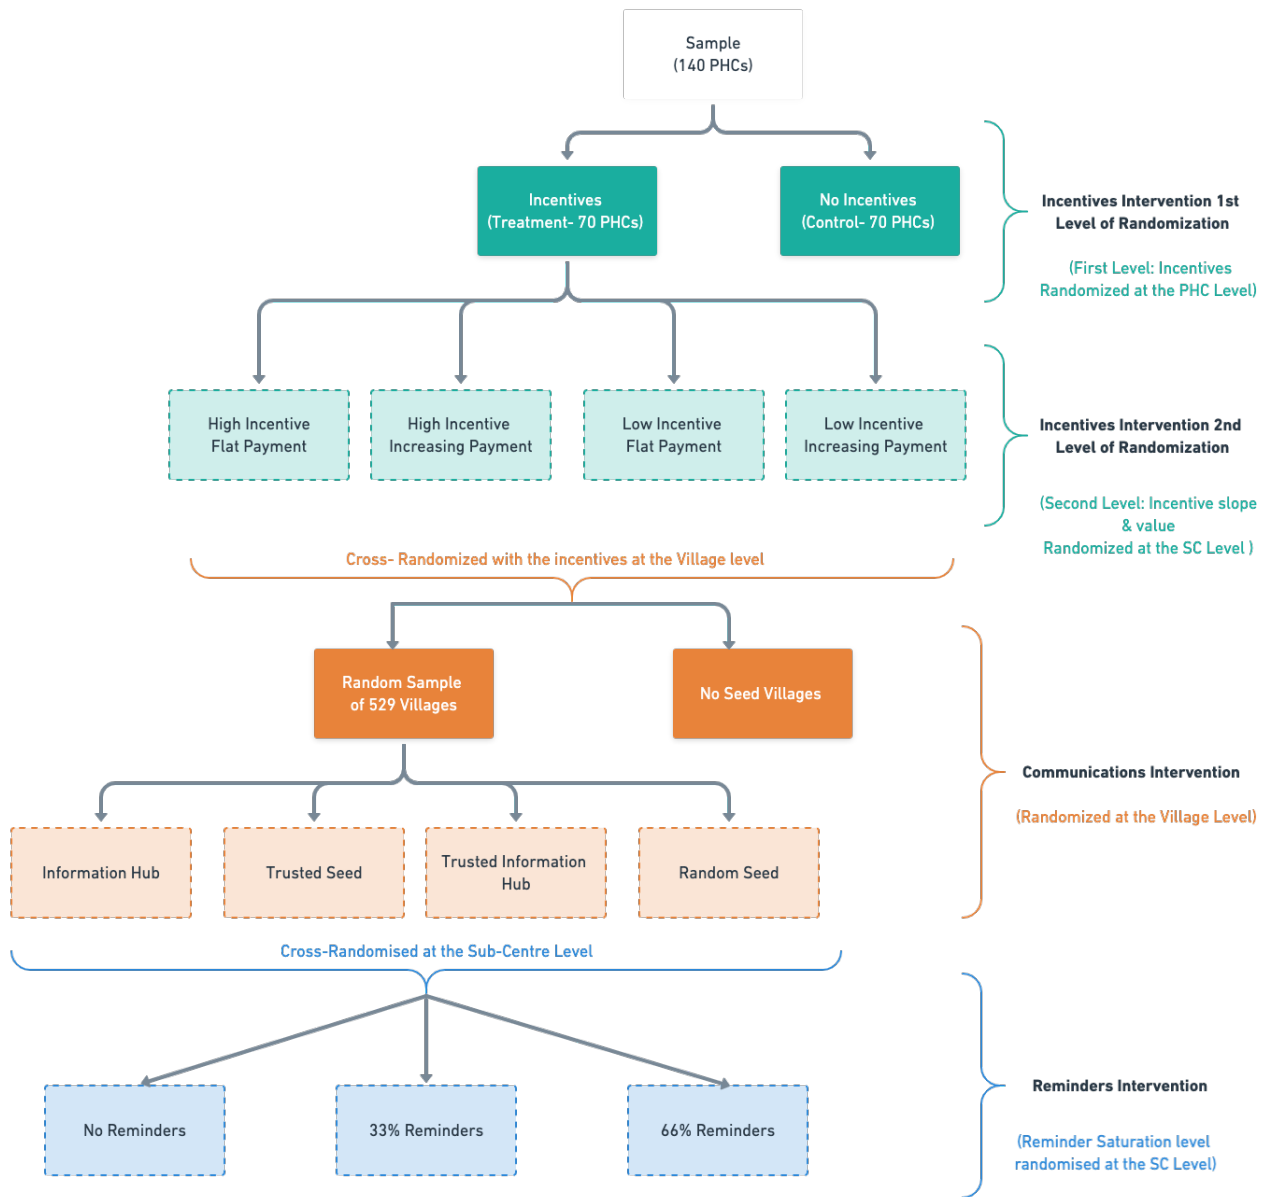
Sample
(140 PHCs)

Incentives
(Treatment- 70 PHCs)

No Incentives
(Control- 70 PHCs)

Incentives Intervention 1st Level of Randomization

(First Level: Incentives Randomized at the PHC Level)

High Incentive
Flat Payment

High Incentive
Increasing Payment

Low Incentive
Flat Payment

Low Incentive
Increasing Payment

Incentives Intervention 2nd Level of Randomization

(Second Level: Incentive slope & value
Randomized at the SC Level )

Cross- Randomized with the incentives at the Village level

Random Sample
of 529 Villages

No Seed Villages

Communications Intervention

(Randomized at the Village Level)

Information Hub

Trusted Seed

Trusted Information Hub

Random Seed

Cross-Randomised at the Sub-Centre Level

No Reminders

33% Reminders

66% Reminders

Reminders Intervention

(Reminder Saturation level randomised at the SC Level)